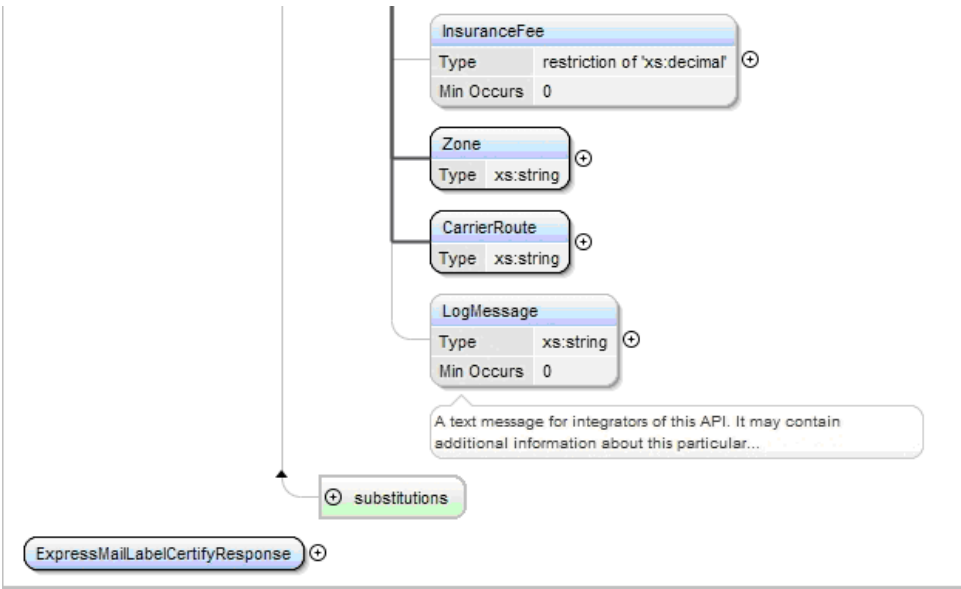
InsuranceFee

| Type | restriction of 'xs:decimal' |
|---|---|
| Min Occurs | 0 |

Zone

| Type | xs:string |
|---|---|

CarrierRoute

| Type | xs:string |
|---|---|

LogMessage

| Type | xs:string |
|---|---|
| Min Occurs | 0 |

A text message for integrators of this API. It may contain additional information about this particular...

substitutions

ExpressMailLabelCertifyResponse